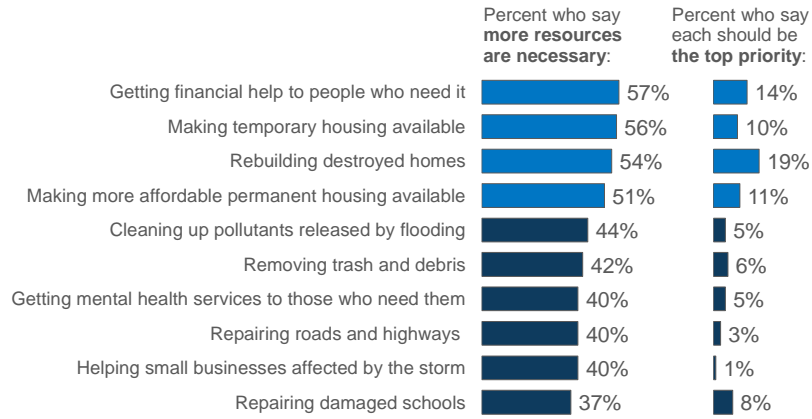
| | Percent who say **more resources are necessary**: | Percent who say each should be **the top priority**: |
|---|---|---|
| Getting financial help to people who need it | 57% | 14% |
| Making temporary housing available | 56% | 10% |
| Rebuilding destroyed homes | 54% | 19% |
| Making more affordable permanent housing available | 51% | 11% |
| Cleaning up pollutants released by flooding | 44% | 5% |
| Removing trash and debris | 42% | 6% |
| Getting mental health services to those who need them | 40% | 5% |
| Repairing roads and highways | 40% | 3% |
| Helping small businesses affected by the storm | 40% | 1% |
| Repairing damaged schools | 37% | 8% |